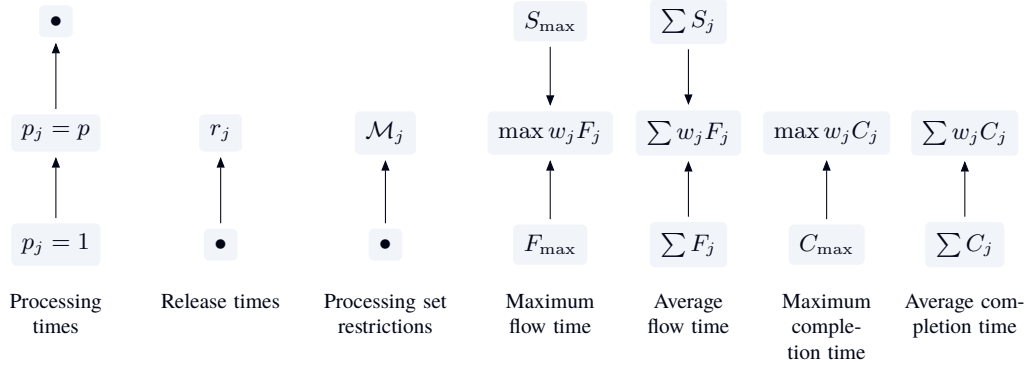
$\bullet$

$p_j = p$

$p_j = 1$

Processing times

$r_j$

$\bullet$

Release times

$\mathcal{M}_j$

$\bullet$

Processing set restrictions

$S_{\max}$

$\max w_j F_j$

$F_{\max}$

Maximum flow time

$\sum S_j$

$\sum w_j F_j$

$\sum F_j$

Average flow time

$\max w_j C_j$

$C_{\max}$

Maximum completion time

$\sum w_j C_j$

$\sum C_j$

Average completion time